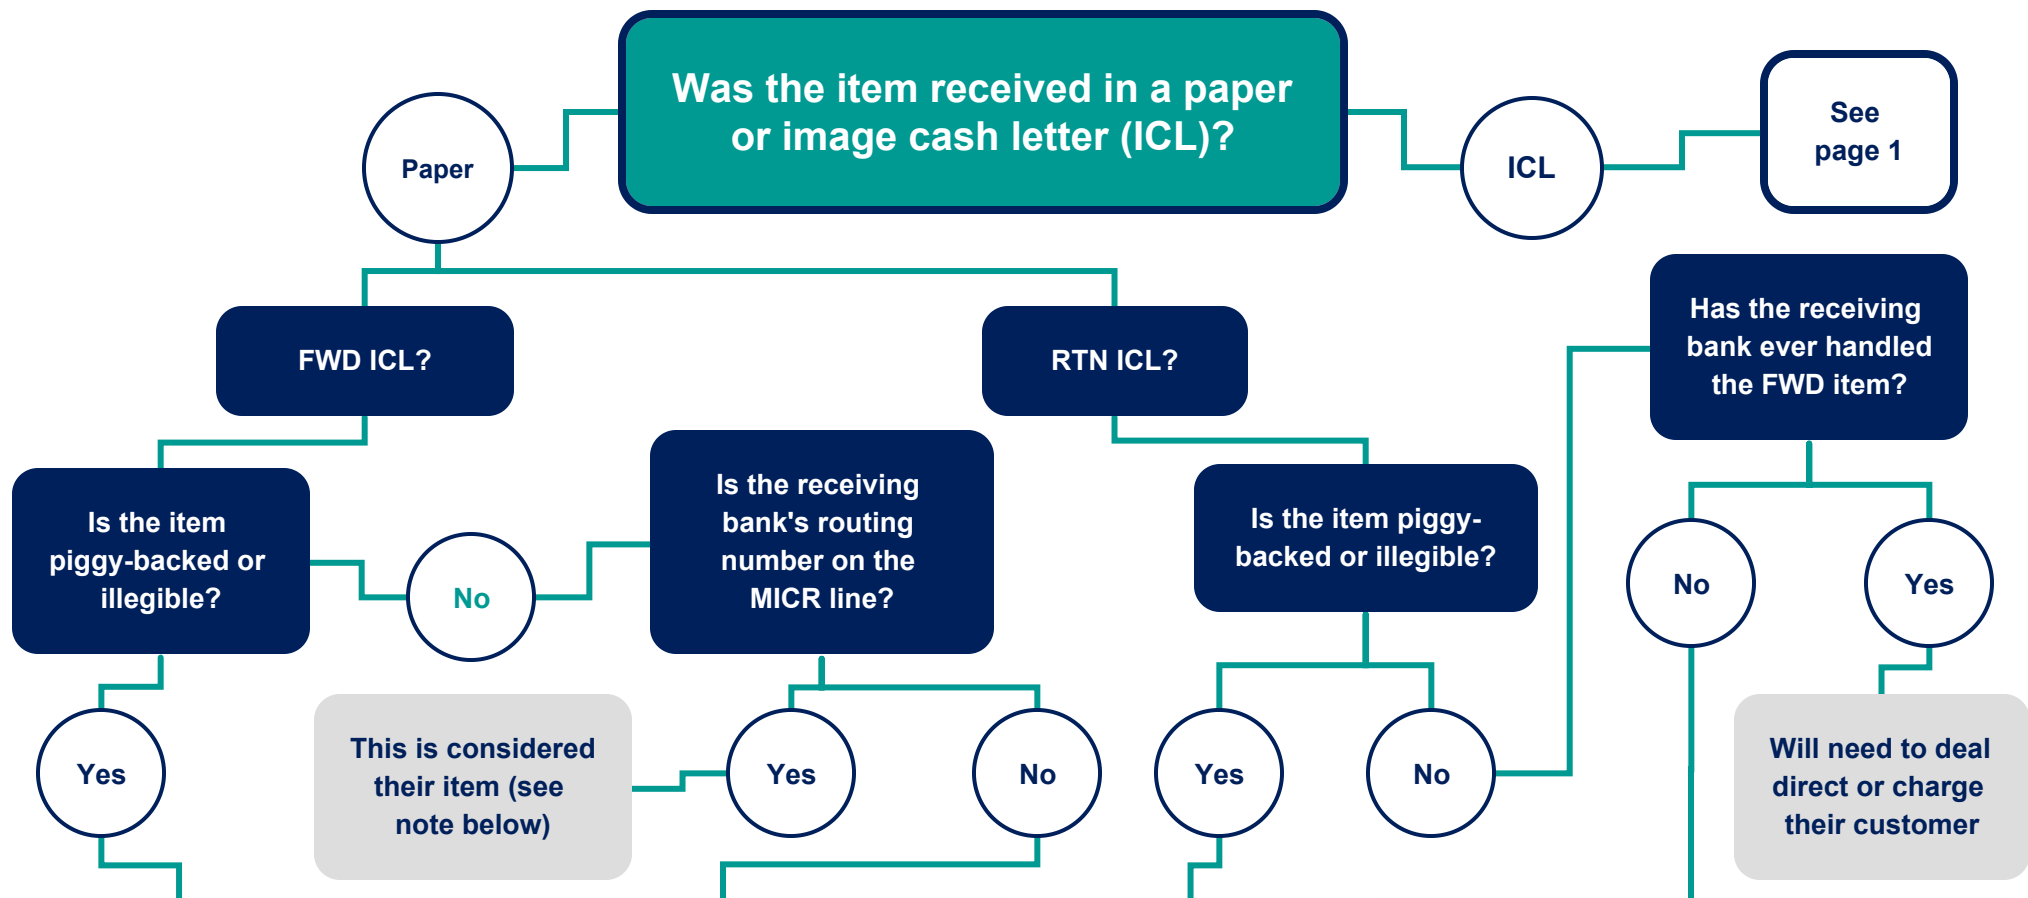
Was the item received in a paper or image cash letter (ICL)?

Paper

ICL

See page 1

FWD ICL?

RTN ICL?

Has the receiving bank ever handled the FWD item?

Is the item piggy-backed or illegible?

No

Is the receiving bank's routing number on the MICR line?

Is the item piggy-backed or illegible?

No

Yes

Yes

This is considered their item (see note below)

Yes

No

Yes

No

Will need to deal direct or charge their customer